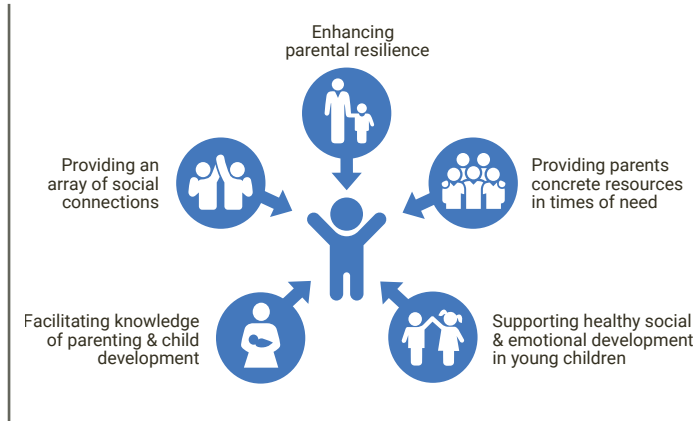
Enhancing parental resilience

Providing an array of social connections

Providing parents concrete resources in times of need

Facilitating knowledge of parenting & child development

Supporting healthy social & emotional development in young children